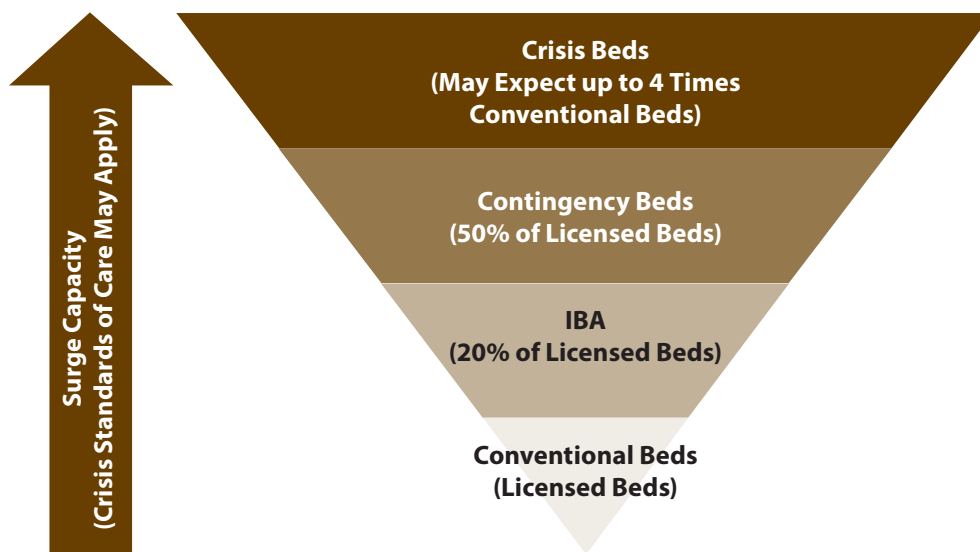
Surge Capacity
(Crisis Standards of Care May Apply)

Crisis Beds
(May Expect up to 4 Times Conventional Beds)

Contingency Beds
(50% of Licensed Beds)

IBA
(20% of Licensed Beds)

Conventional Beds
(Licensed Beds)